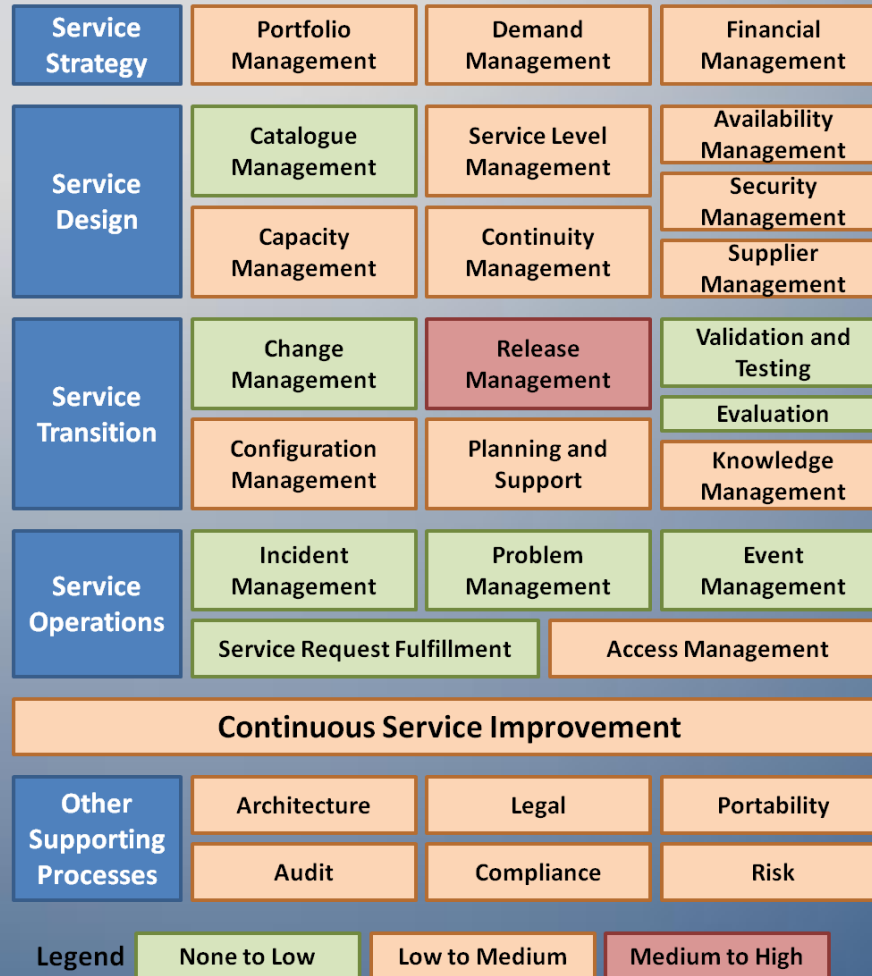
Service Strategy

Portfolio Management

Demand Management

Financial Management

Service Design

Catalogue Management

Service Level Management

Availability Management

Security Management

Capacity Management

Continuity Management

Supplier Management

Service Transition

Change Management

Release Management

Validation and Testing

Evaluation

Configuration Management

Planning and Support

Knowledge Management

Service Operations

Incident Management

Problem Management

Event Management

Service Request Fulfillment

Access Management

Continuous Service Improvement

Other Supporting Processes

Architecture

Legal

Portability

Audit

Compliance

Risk

Legend

None to Low

Low to Medium

Medium to High